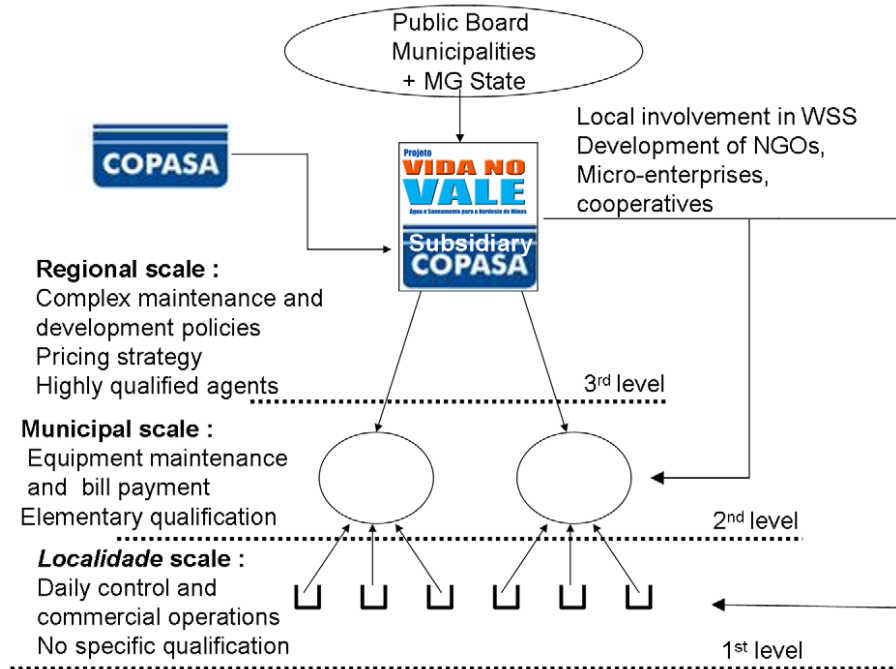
Public Board
Municipalities
+ MG State

COPASA

Projeto
VIDA NO
VALE
Água e Saneamento para o Nordeste de Minas
Subsidiary
COPASA

Local involvement in WSS
Development of NGOs,
Micro-enterprises,
cooperatives

Regional scale :
Complex maintenance and development policies
Pricing strategy
Highly qualified agents

3$^{rd}$ level

Municipal scale :
Equipment maintenance and bill payment
Elementary qualification

2$^{nd}$ level

*Localidade* scale :
Daily control and commercial operations
No specific qualification

1$^{st}$ level